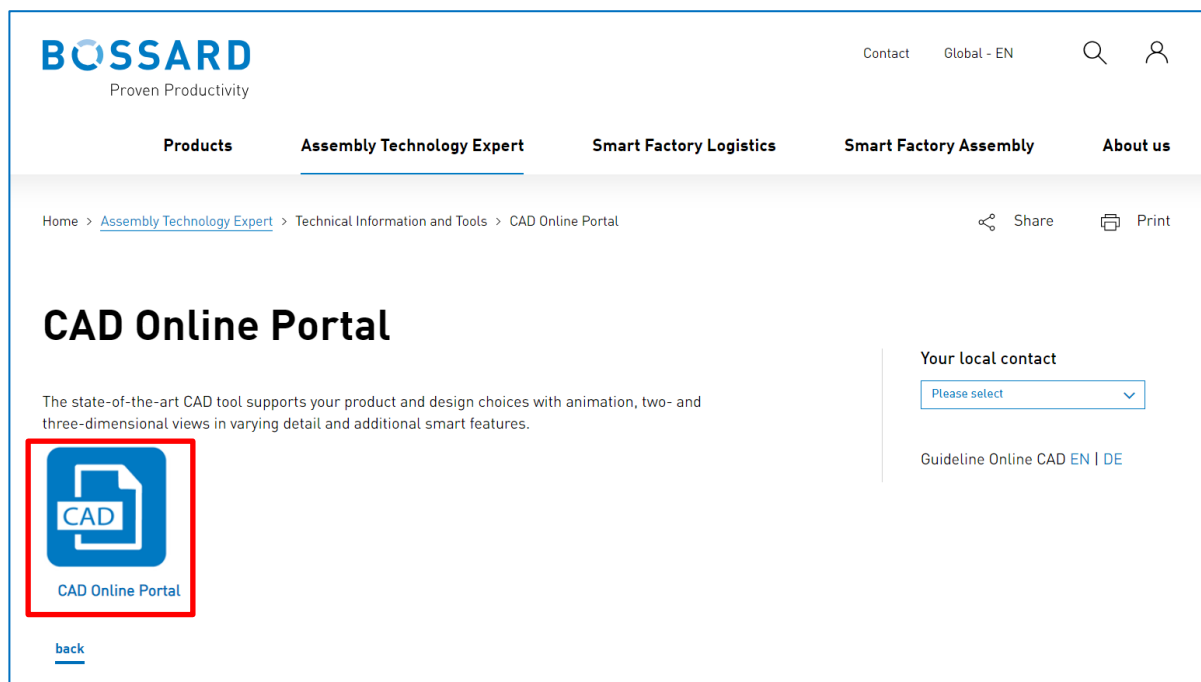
BOSSARD
Proven Productivity

Contact Global - EN

Products Assembly Technology Expert Smart Factory Logistics Smart Factory Assembly About us

Home > Assembly Technology Expert > Technical Information and Tools > CAD Online Portal

Share Print

CAD Online Portal

The state-of-the-art CAD tool supports your product and design choices with animation, two- and three-dimensional views in varying detail and additional smart features.

CAD

CAD Online Portal

back

Your local contact

Please select

Guideline Online CAD EN | DE